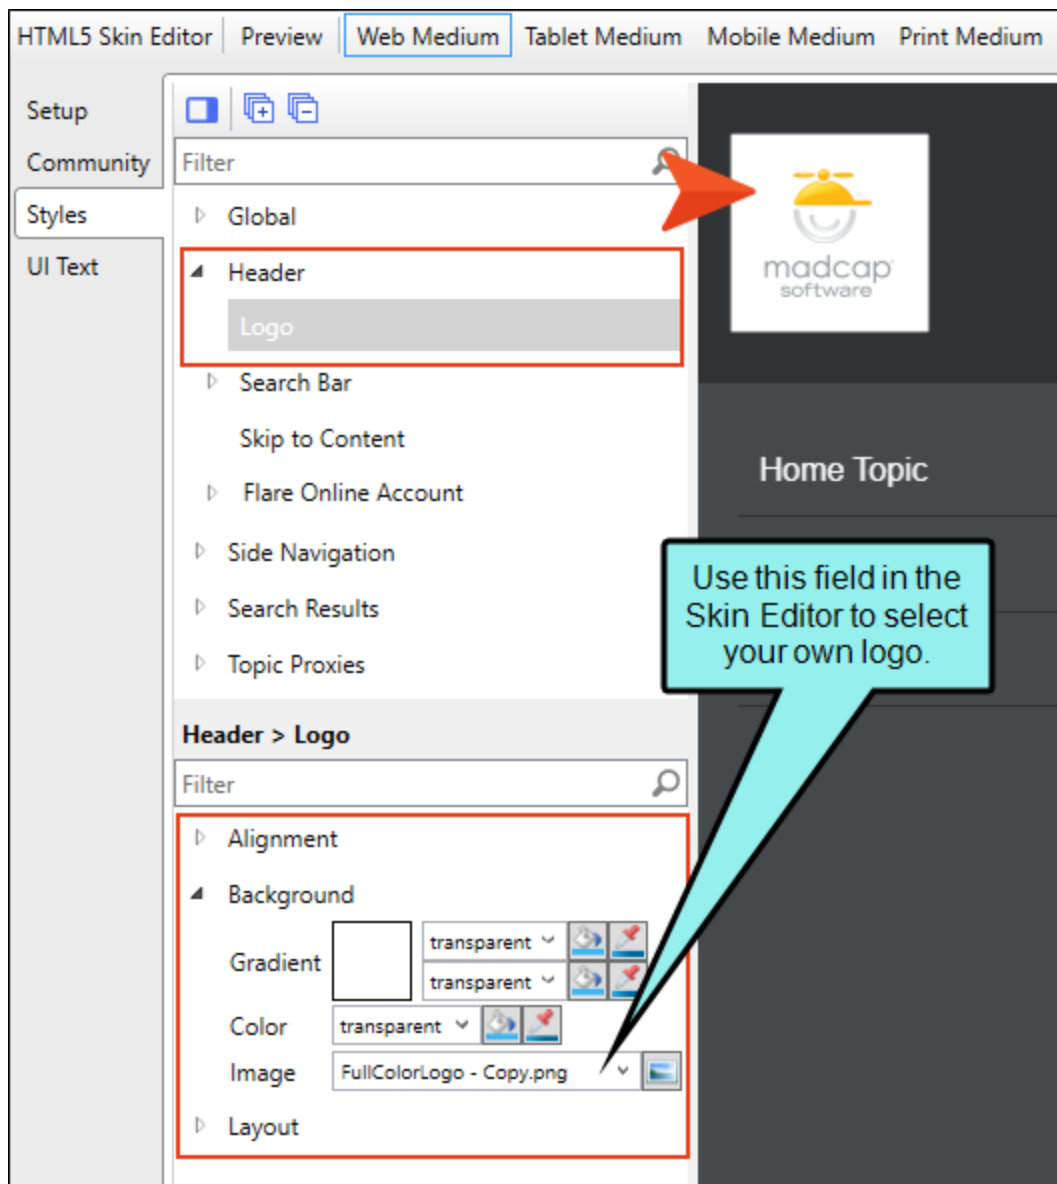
HTML5 Skin Editor | Preview | Web Medium | Tablet Medium | Mobile Medium | Print Medium

Setup
Community
Styles
UI Text

Filter

Global
Header
Logo
Search Bar
Skip to Content
Flare Online Account
Side Navigation
Search Results
Topic Proxies

Header > Logo

Filter

Alignment
Background
Gradient
transparent
transparent
Color
transparent
Image
FullColorLogo - Copy.png
Layout

madcap software

Home Topic

Use this field in the Skin Editor to select your own logo.